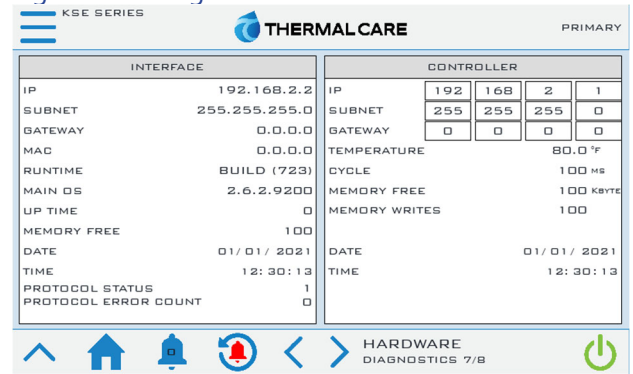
KSE SERIES

THERMALCARE

PRIMARY

INTERFACE

| | |
|---|---|
| IP | 192.168.2.2 |
| SUBNET | 255.255.255.0 |
| GATEWAY | 0.0.0.0 |
| MAC | 0.0.0.0 |
| RUNTIME | BUILD (723) |
| MAIN OS | 2.6.2.9200 |
| UP TIME | 0 |
| MEMORY FREE | 100 |
| DATE | 01/01/2021 |
| TIME | 12:30:13 |
| PROTOCOL STATUS | 1 |
| PROTOCOL ERROR COUNT | 0 |

CONTROLLER

| | | | | |
|---|---|---|---|---|
| IP | 192 | 168 | 2 | 1 |
| SUBNET | 255 | 255 | 255 | 0 |
| GATEWAY | 0 | 0 | 0 | 0 |

| | |
|---|---|
| TEMPERATURE | 80.0 °F |
| CYCLE | 100 MS |
| MEMORY FREE | 100 KBYTE |
| MEMORY WRITES | 100 |
| DATE | 01/01/2021 |
| TIME | 12:30:13 |

HARDWARE
DIAGNOSTICS 7/8